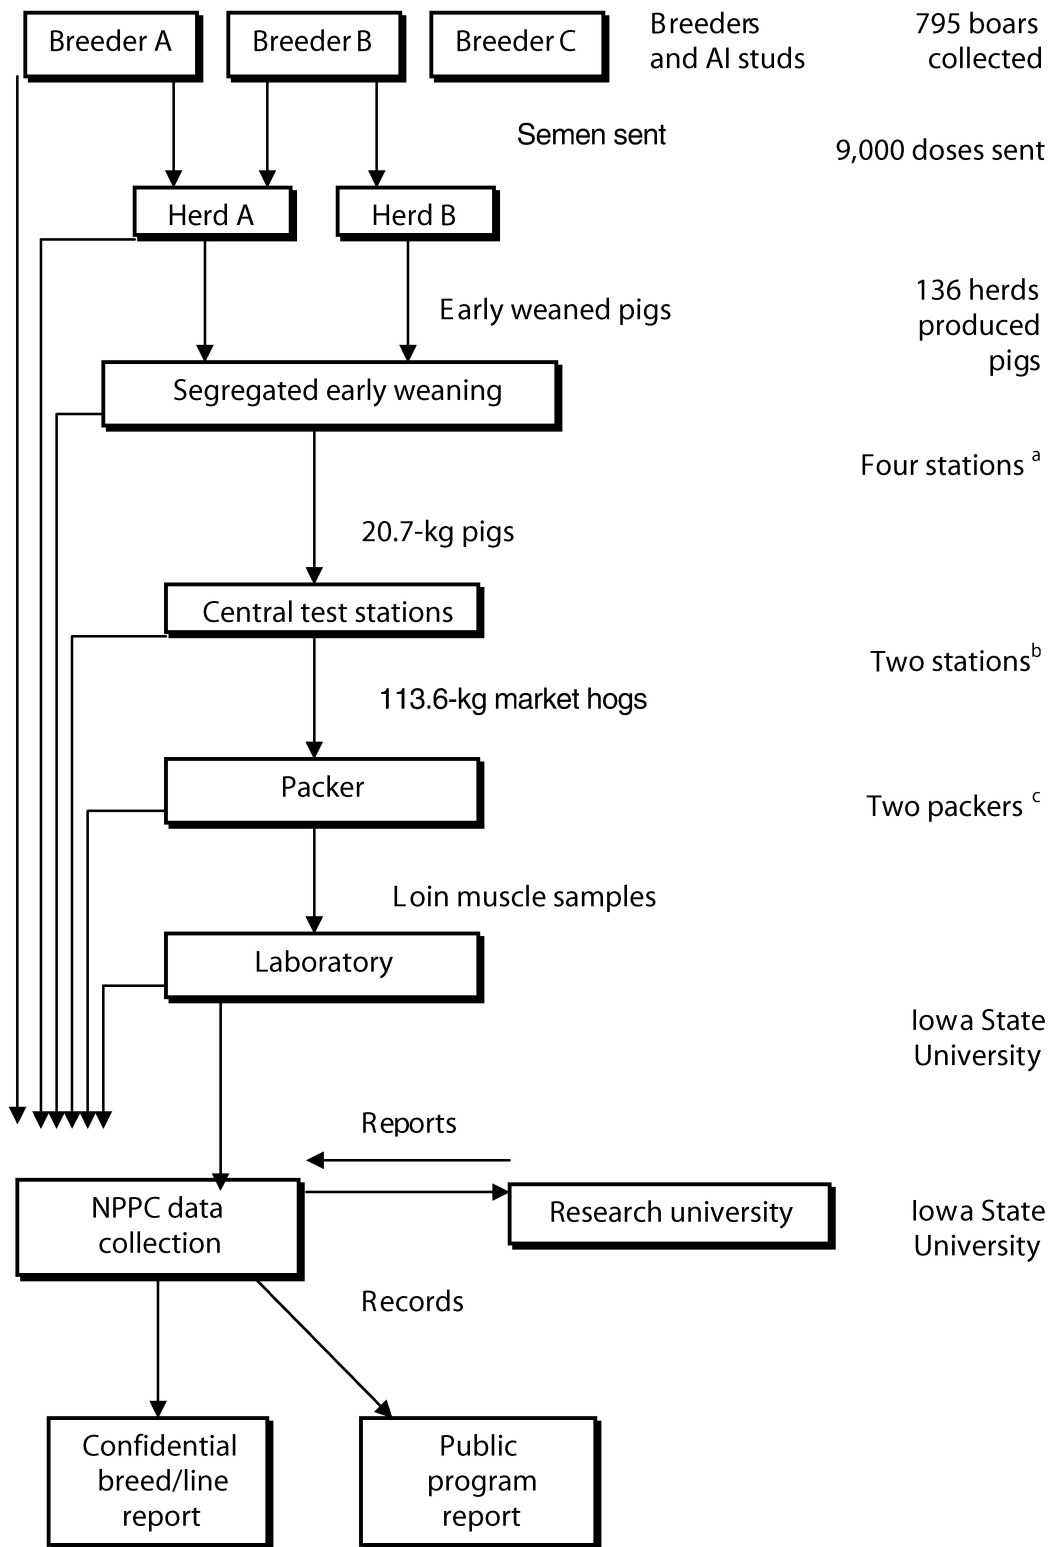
Breeder A
Breeder B
Breeder C
Breeders and AI studs
795 boars collected

Semen sent
9,000 doses sent

Herd A
Herd B

Early weaned pigs
136 herds produced pigs

Segregated early weaning
Four stations $^a$

20.7-kg pigs

Central test stations
Two stations$^b$

113.6-kg market hogs

Packer
Two packers $^c$

Loin muscle samples

Laboratory
Iowa State University

Reports

NPPC data collection
Research university
Iowa State University

Records

Confidential breed/line report
Public program report